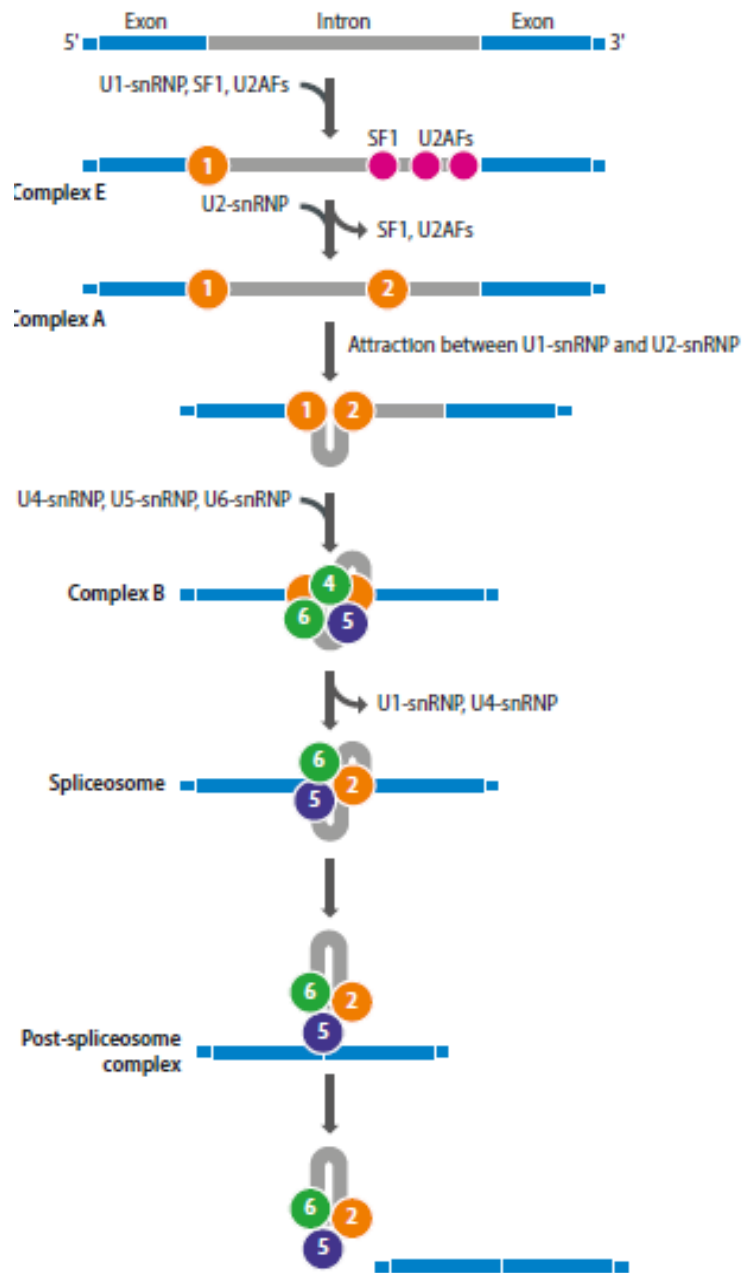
Exon Intron Exon
5' 3'

U1-snRNP, SF1, U2AFs

1 SF1 U2AFs

Complex E

U2-snRNP
SF1, U2AFs

1 2

Complex A

Attraction between U1-snRNP and U2-snRNP

1 2

U4-snRNP, U5-snRNP, U6-snRNP

Complex B
4
6 5

U1-snRNP, U4-snRNP

Spliceosome
6
5 2

6 2
5

Post-spliceosome complex

6 2
5